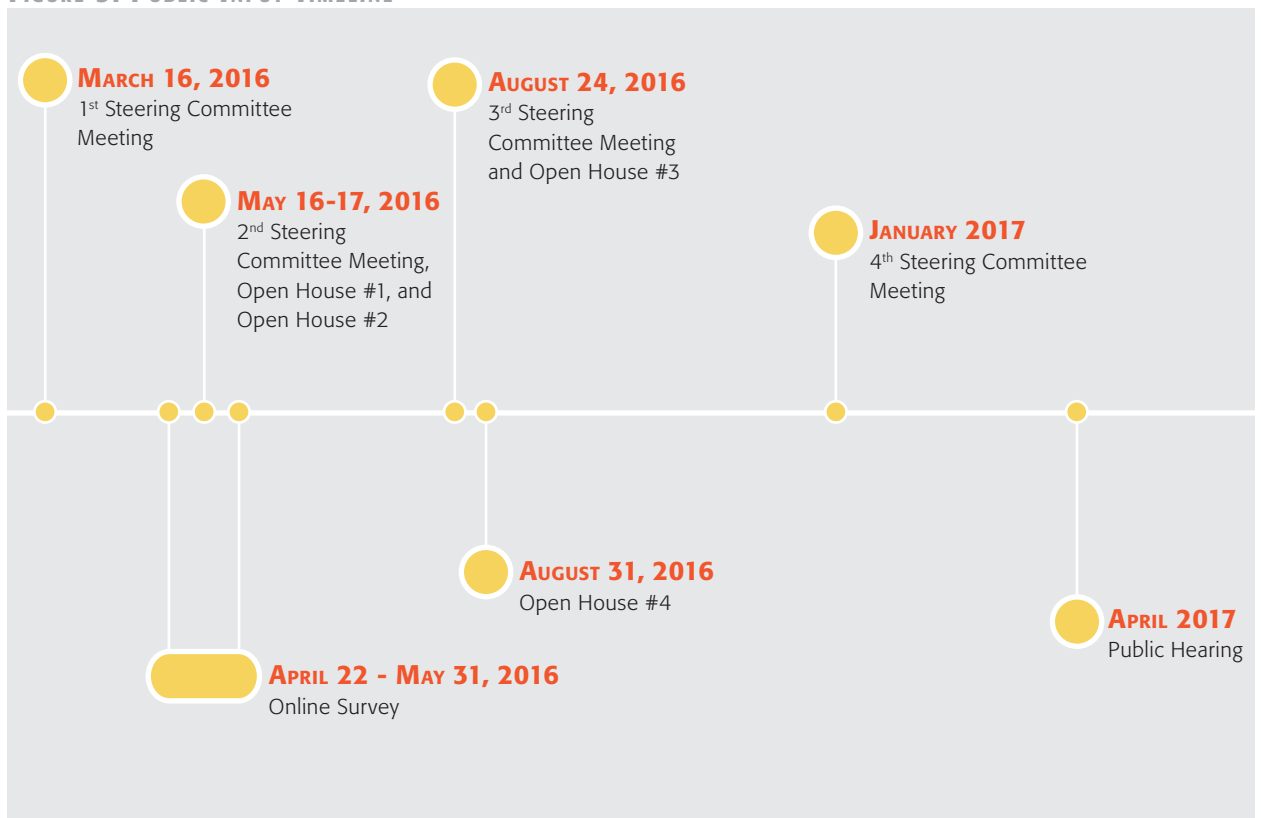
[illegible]

March 16, 2016
1st Steering Committee Meeting

May 16-17, 2016
2nd Steering Committee Meeting, Open House #1, and Open House #2

August 24, 2016
3rd Steering Committee Meeting and Open House #3

January 2017
4th Steering Committee Meeting

August 31, 2016
Open House #4

April 2017
Public Hearing

April 22 - May 31, 2016
Online Survey